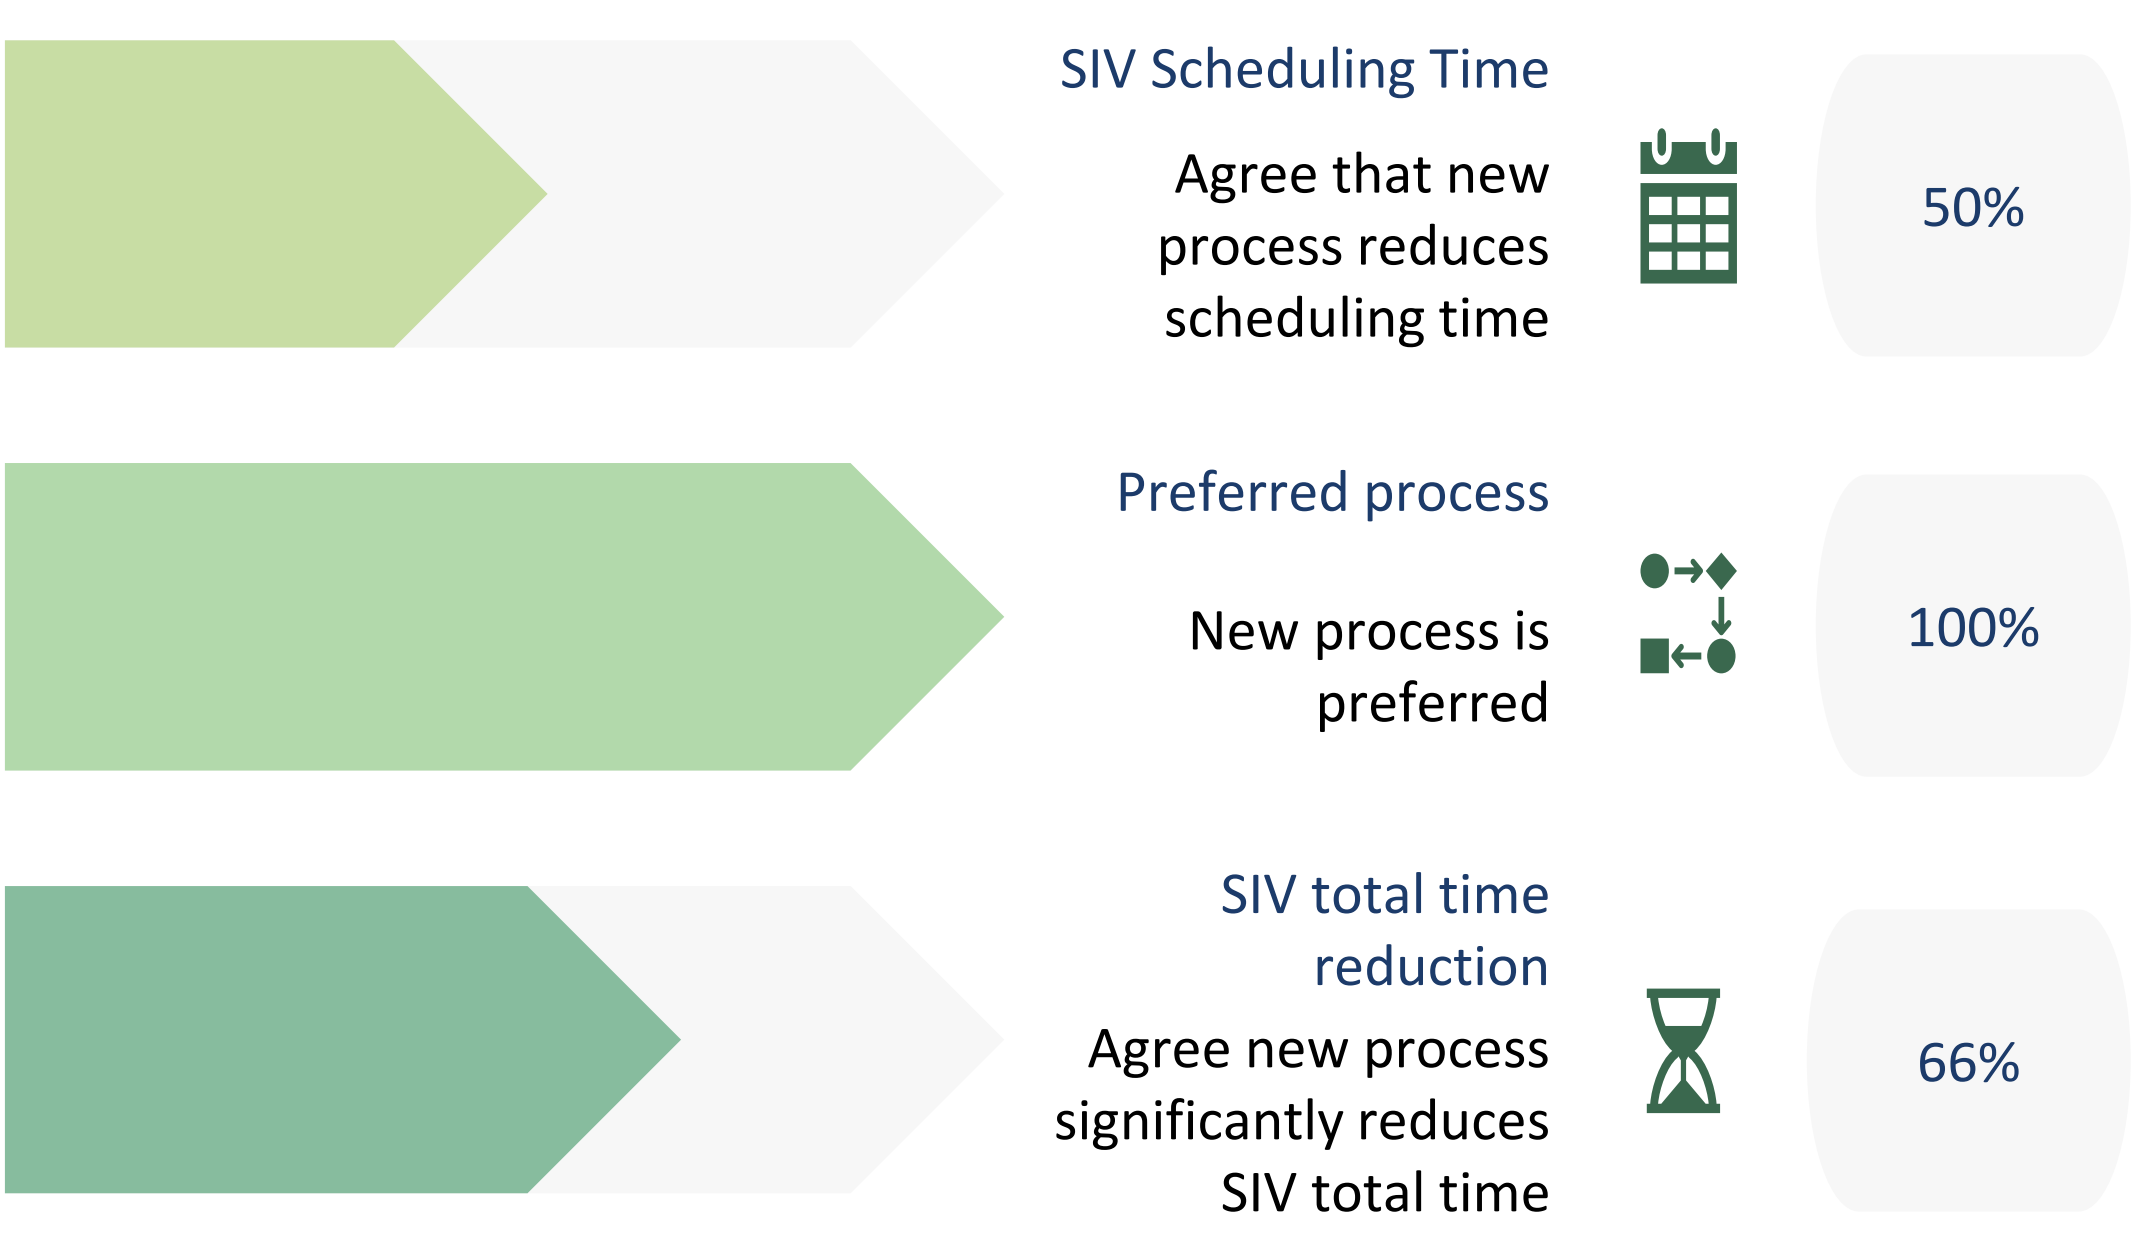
SIV Scheduling Time

Agree that new process reduces scheduling time

50%

Preferred process

New process is preferred

100%

SIV total time reduction

Agree new process significantly reduces SIV total time

66%